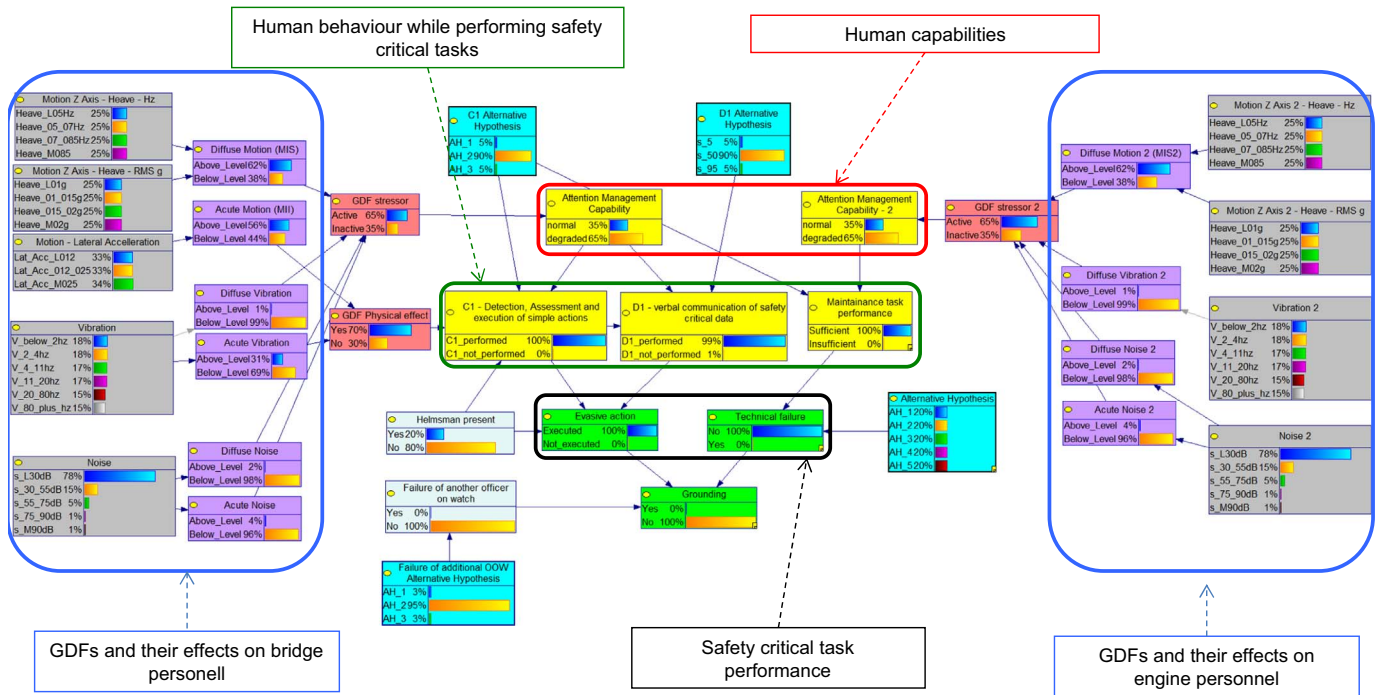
Human behaviour while performing safety critical tasks

Human capabilities

Motion Z Axis - Heave - Hz
Heave_L05Hz 25%
Heave_05_07Hz 25%
Heave_07_085Hz 25%
Heave_M085 25%

Motion Z Axis - Heave - RMS g
Heave_L01g 25%
Heave_01_015g 25%
Heave_015_02g 25%
Heave_M02g 25%

Motion - Lateral Accelleration
Lat_Acc_L012 33%
Lat_Acc_012_025 33%
Lat_Acc_M025 34%

Vibration
V_below_2hz 18%
V_2_4hz 18%
V_4_11hz 17%
V_11_20hz 17%
V_20_80hz 15%
V_80_plus_hz 15%

Noise
s_L30dB 78%
s_30_55dB 15%
s_55_75dB 5%
s_75_90dB 1%
s_M90dB 1%

Diffuse Motion (MIS)
Above_Level 62%
Below_Level 38%

Acute Motion (MII)
Above_Level 56%
Below_Level 44%

Diffuse Vibration
Above_Level 1%
Below_Level 99%

Acute Vibration
Above_Level 31%
Below_Level 69%

Diffuse Noise
Above_Level 2%
Below_Level 98%

Acute Noise
Above_Level 4%
Below_Level 96%

GDF stressor
Active 65%
Inactive 35%

GDF Physical effect
Yes 70%
No 30%

C1 Alternative Hypothesis
AH_1 5%
AH_2 90%
AH_3 5%

D1 Alternative Hypothesis
s_5 5%
s_50 90%
s_95 5%

Attention Management Capability
normal 35%
degraded 65%

Attention Management Capability - 2
normal 35%
degraded 65%

C1 - Detection, Assessment and execution of simple actions
C1_performed 100%
C1_not_performed 0%

D1 - verbal communication of safety critical data
D1_performed 99%
D1_not_performed 1%

Maintainance task performance
Sufficient 100%
Insufficient 0%

Helmsman present
Yes 20%
No 80%

Evasive action
Executed 100%
Not_executed 0%

Technical failure
No 100%
Yes 0%

Alternative Hypothesis
AH_1 20%
AH_2 20%
AH_3 20%
AH_4 20%
AH_5 20%

Failure of another officer on watch
Yes 0%
No 100%

Grounding
Yes 0%
No 100%

Failure of additional OOW Alternative Hypothesis
AH_1 3%
AH_2 95%
AH_3 3%

GDF stressor 2
Active 65%
Inactive 35%

Diffuse Motion 2 (MIS2)
Above_Level 62%
Below_Level 38%

Motion Z Axis 2 - Heave - Hz
Heave_L05Hz 25%
Heave_05_07Hz 25%
Heave_07_085Hz 25%
Heave_M085 25%

Motion Z Axis 2 - Heave - RMS g
Heave_L01g 25%
Heave_01_015g 25%
Heave_015_02g 25%
Heave_M02g 25%

Diffuse Vibration 2
Above_Level 1%
Below_Level 99%

Vibration 2
V_below_2hz 18%
V_2_4hz 18%
V_4_11hz 17%
V_11_20hz 17%
V_20_80hz 15%
V_80_plus_hz 15%

Diffuse Noise 2
Above_Level 2%
Below_Level 98%

Acute Noise 2
Above_Level 4%
Below_Level 96%

Noise 2
s_L30dB 78%
s_30_55dB 15%
s_55_75dB 5%
s_75_90dB 1%
s_M90dB 1%

GDFs and their effects on bridge personell

Safety critical task performance

GDFs and their effects on engine personnel